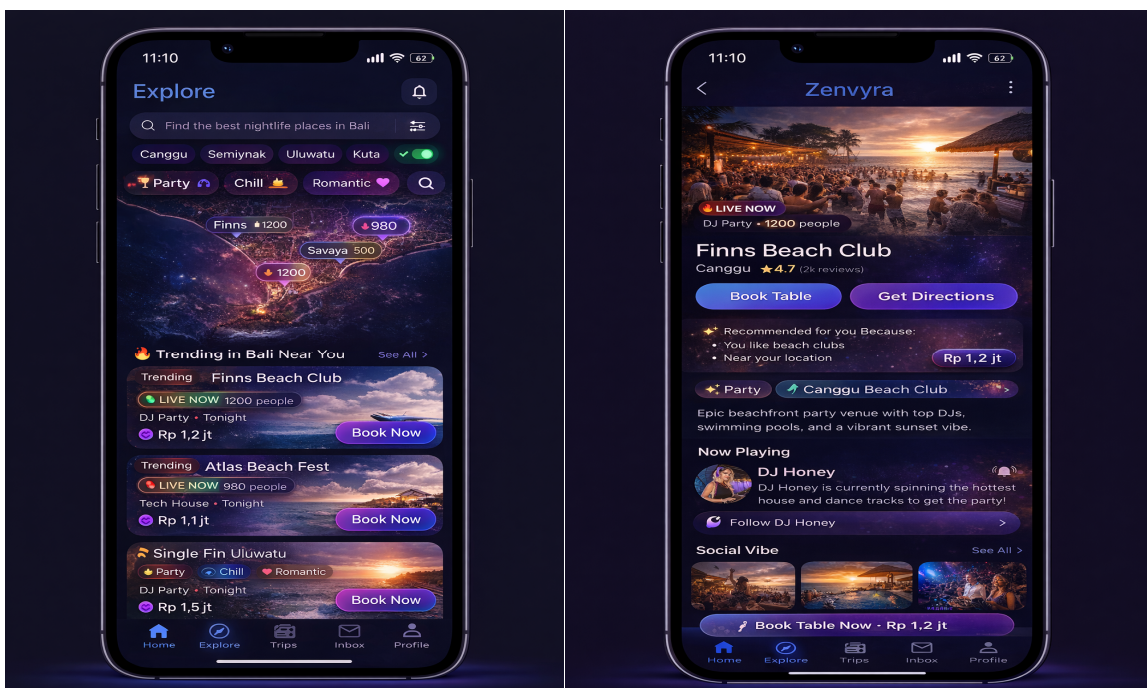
11:10

62

Explore

Find the best nightlife places in Bali

Canggu Semiynak Uluwatu Kuta

Party Chill Romantic

Finns 1200

980

Savaya 500

1200

Trending in Bali Near You

See All >

Trending Finns Beach Club

LIVE NOW 1200 people

DJ Party • Tonight

Rp 1,2 jt

Book Now

Trending Atlas Beach Fest

LIVE NOW 980 people

Tech House • Tonight

Rp 1,1 jt

Book Now

Single Fin Uluwatu

Party Chill Romantic

DJ Party • Tonight

Rp 1,5 jt

Book Now

Home Explore Trips Inbox Profile

11:10

62

Zenvyra

LIVE NOW

DJ Party • 1200 people

Finns Beach Club

Canggu 4.7 (2k reviews)

Book Table

Get Directions

Recommended for you Because:

• You like beach clubs

• Near your location

Rp 1,2 jt

Party

Canggu Beach Club

Epic beachfront party venue with top DJs, swimming pools, and a vibrant sunset vibe.

Now Playing

DJ Honey

DJ Honey is currently spinning the hottest house and dance tracks to get the party!

Follow DJ Honey

Social Vibe

See All >

Book Table Now - Rp 1,2 jt

Home Explore Trips Inbox Profile